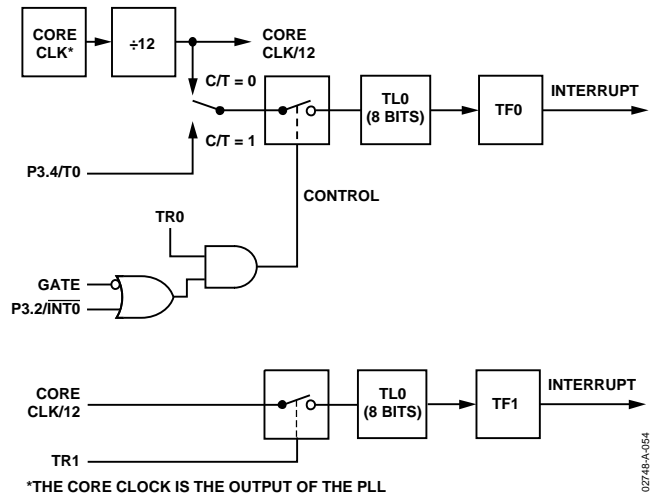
CORE CLK*

÷12

CORE CLK/12

C/T = 0

C/T = 1

TL0 (8 BITS)

TF0

INTERRUPT

P3.4/T0

CONTROL

TR0

GATE

P3.2/$\overline{INT0}$

CORE CLK/12

TL0 (8 BITS)

TF1

INTERRUPT

TR1

*THE CORE CLOCK IS THE OUTPUT OF THE PLL

02748-A-054